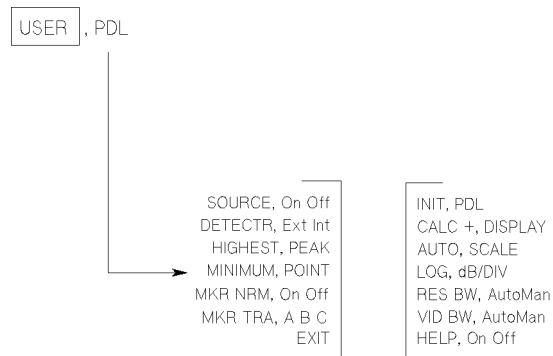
USER , PDL

SOURCE, On Off
DETECTR, Ext Int
HIGHEST, PEAK
MINIMUM, POINT
MKR NRM, On Off
MKR TRA, A B C
EXIT

INIT, PDL
CALC +, DISPLAY
AUTO, SCALE
LOG, dB/DIV
RES BW, AutoMan
VID BW, AutoMan
HELP, On Off